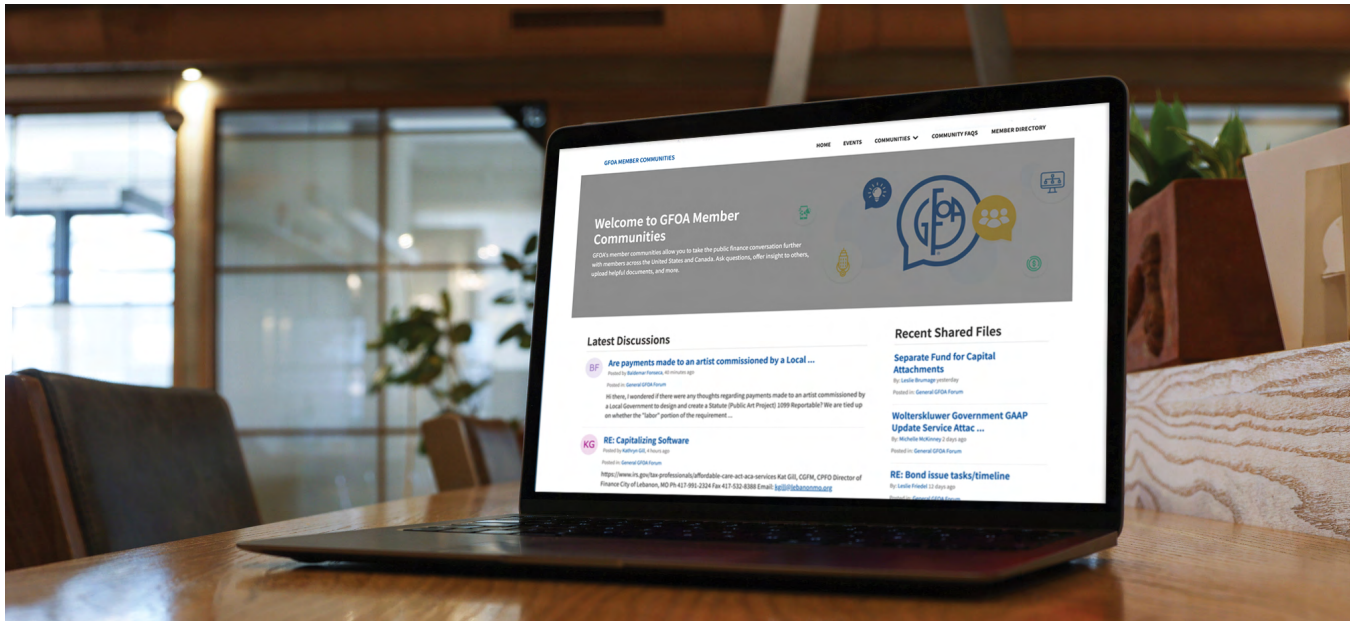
GFOA MEMBER COMMUNITIES

HOME EVENTS COMMUNITIES COMMUNITY FAQS MEMBER DIRECTORY

Welcome to GFOA Member Communities

GFOA's member communities allow you to take the public finance conversation further with members across the United States and Canada. Ask questions, offer insight to others, upload helpful documents, and more.

GFOA

Latest Discussions

BF Are payments made to an artist commissioned by a Local ...
Posted by Baldemar Ferreira, 40 minutes ago
Posted in: General GFOA Forum
Hi there, I wondered if there were any thoughts regarding payments made to an artist commissioned by a Local Government to design and create a Statute (Public Art Project) 1099 Reportable? We are tied up on whether the "labor" portion of the requirement ...

KG RE: Capitalizing Software
Posted by Kathryn Gill, 4 hours ago
Posted in: General GFOA Forum
https://www.irs.gov/tax-professionals/affordable-care-act-aca-services Kat Gill, CGFM, CPFO Director of Finance City of Lebanon, MO Ph 417-991-2324 Fax 417-532-8388 Email: kgill@lebanonmo.org

Recent Shared Files

Separate Fund for Capital Attachments
By: Leslie Brumage yesterday
Posted in: General GFOA Forum

Wolterskluwer Government GAAP Update Service Attac ...
By: Michelle McKinney 2 days ago
Posted in: General GFOA Forum

RE: Bond issue tasks/timeline
By: Leslie Friedel 12 days ago
Posted in: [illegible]